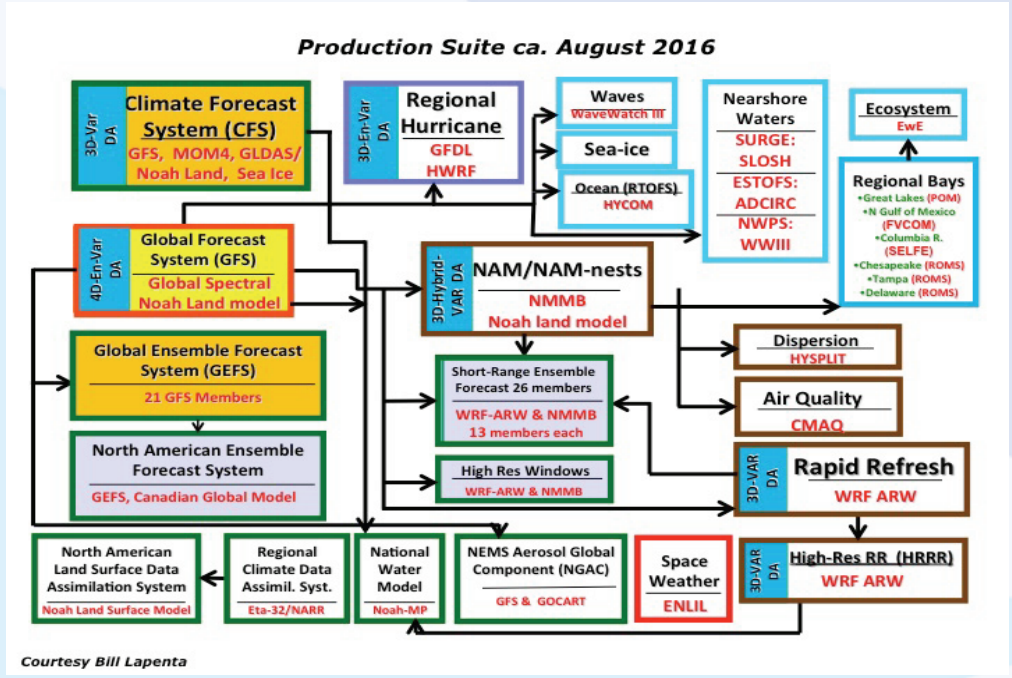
Production Suite ca. August 2016

3D-Var DA
Climate Forecast System (CFS)
GFS, MOM4, GLDAS/ Noah Land, Sea Ice

3D-En-Var DA
Regional Hurricane
GFDL
HWRF

Waves
WaveWatch III

Sea-ice

Ocean (RTOFS)
HYCOM

Nearshore Waters
SURGE:
SLOSH
ESTOFS:
ADCIRC
NWPS:
WWIII

Ecosystem
EwE

Regional Bays
•Great Lakes (POM)
•N Gulf of Mexico (FVCOM)
•Columbia R. (SELFE)
•Chesapeake (ROMS)
•Tampa (ROMS)
•Delaware (ROMS)

4D-En-Var DA
Global Forecast System (GFS)
Global Spectral
Noah Land model

3D-Hybrid-VAR DA
NAM/NAM-nests
NMMB
Noah land model

Global Ensemble Forecast System (GEFS)
21 GFS Members

Short-Range Ensemble Forecast 26 members
WRF-ARW & NMMB
13 members each

Dispersion
HYSPLIT

Air Quality
CMAQ

North American Ensemble Forecast System
GEFS, Canadian Global Model

High Res Windows
WRF-ARW & NMMB

3D-VAR DA
Rapid Refresh
WRF ARW

North American Land Surface Data Assimilation System
Noah Land Surface Model

Regional Climate Data Assimil. Syst.
Eta-32/NARR

National Water Model
Noah-MP

NEMS Aerosol Global Component (NGAC)
GFS & GOCART

Space Weather
ENLIL

3D-VAR DA
High-Res RR (HRRR)
WRF ARW

Courtesy Bill Lapenta